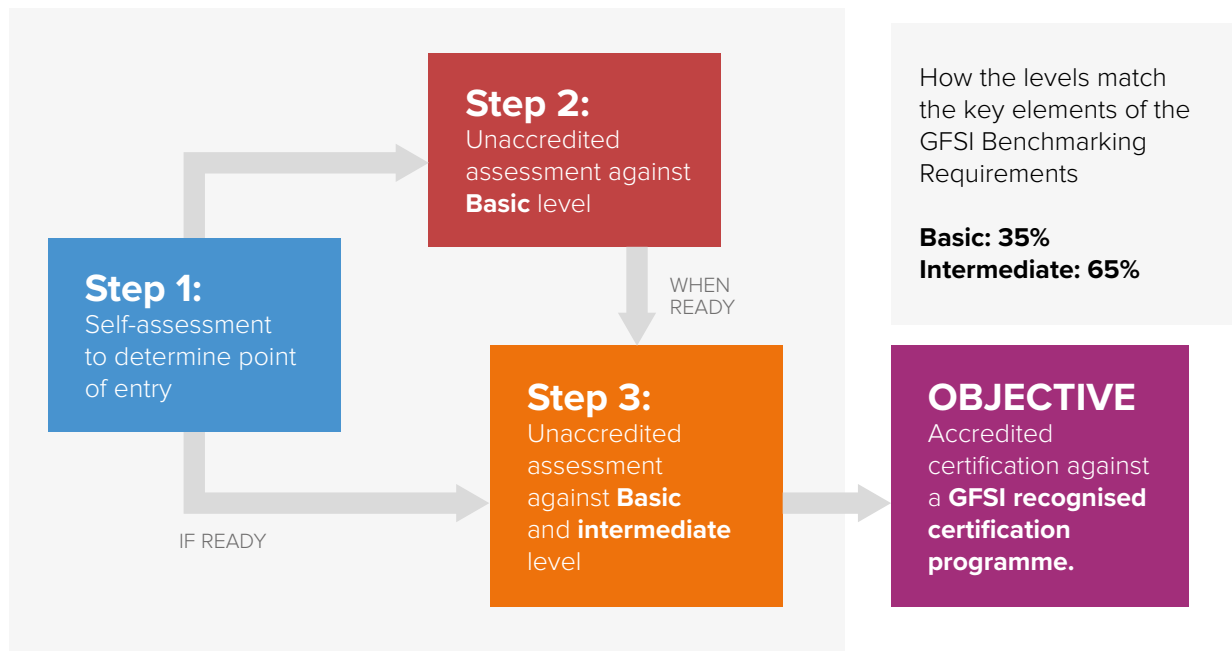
Step 1:
Self-assessment to determine point of entry

Step 2:
Unaccredited assessment against **Basic** level

WHEN READY

IF READY

Step 3:
Unaccredited assessment against **Basic** and **intermediate** level

How the levels match the key elements of the GFSI Benchmarking Requirements

**Basic: 35%**
**Intermediate: 65%**

OBJECTIVE
Accredited certification against a **GFSI recognised certification programme.**